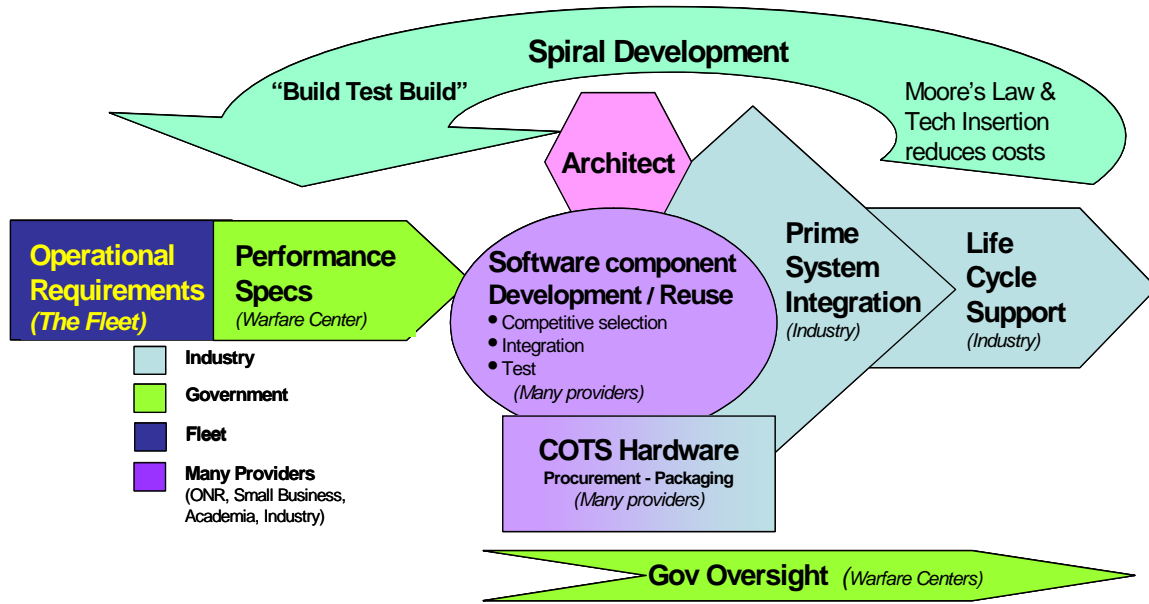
Spiral Development

"Build Test Build"

Moore's Law & Tech Insertion reduces costs

Architect

Operational Requirements (The Fleet)

Performance Specs (Warfare Center)

Software component Development / Reuse
• Competitive selection
• Integration
• Test
(Many providers)

Prime System Integration (Industry)

Life Cycle Support (Industry)

COTS Hardware
Procurement - Packaging
(Many providers)

Industry

Government

Fleet

Many Providers (ONR, Small Business, Academia, Industry)

Gov Oversight (Warfare Centers)